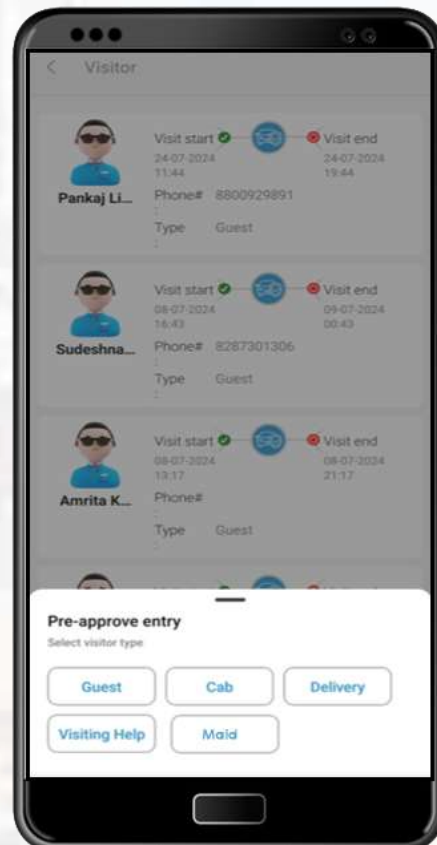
Visitor

Visit start
24-07-2024
11:44
Visit end
24-07-2024
19:44
Pankaj Li...
Phone# : 8800929891
Type : Guest

Visit start
08-07-2024
16:43
Visit end
09-07-2024
00:43
Sudeshna...
Phone# : 8287301306
Type : Guest

Visit start
08-07-2024
13:17
Visit end
08-07-2024
21:17
Amrita K...
Phone# :
Type : Guest

Pre-approve entry
Select visitor type
Guest
Cab
Delivery
Visiting Help
Maid